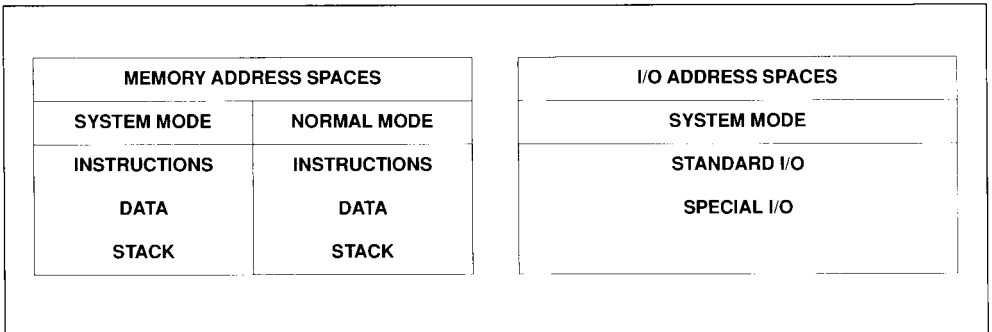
| MEMORY ADDRESS SPACES | |
|---|---|
| SYSTEM MODE | NORMAL MODE |
| INSTRUCTIONS<br>DATA<br>STACK | INSTRUCTIONS<br>DATA<br>STACK |

| I/O ADDRESS SPACES |
|---|
| SYSTEM MODE |
| STANDARD I/O<br>SPECIAL I/O |